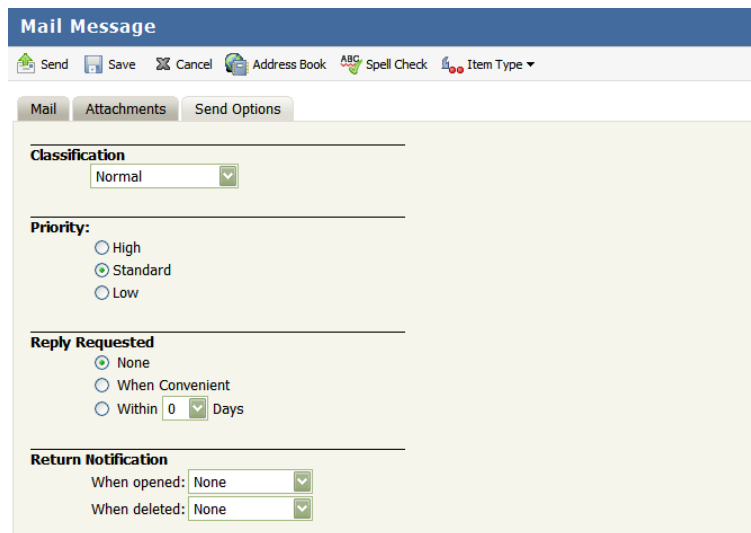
Mail Message

Send Save Cancel Address Book Spell Check Item Type

Mail Attachments Send Options

Classification
Normal

Priority:
High
Standard
Low

Reply Requested
None
When Convenient
Within 0 Days

Return Notification
When opened: None
When deleted: None